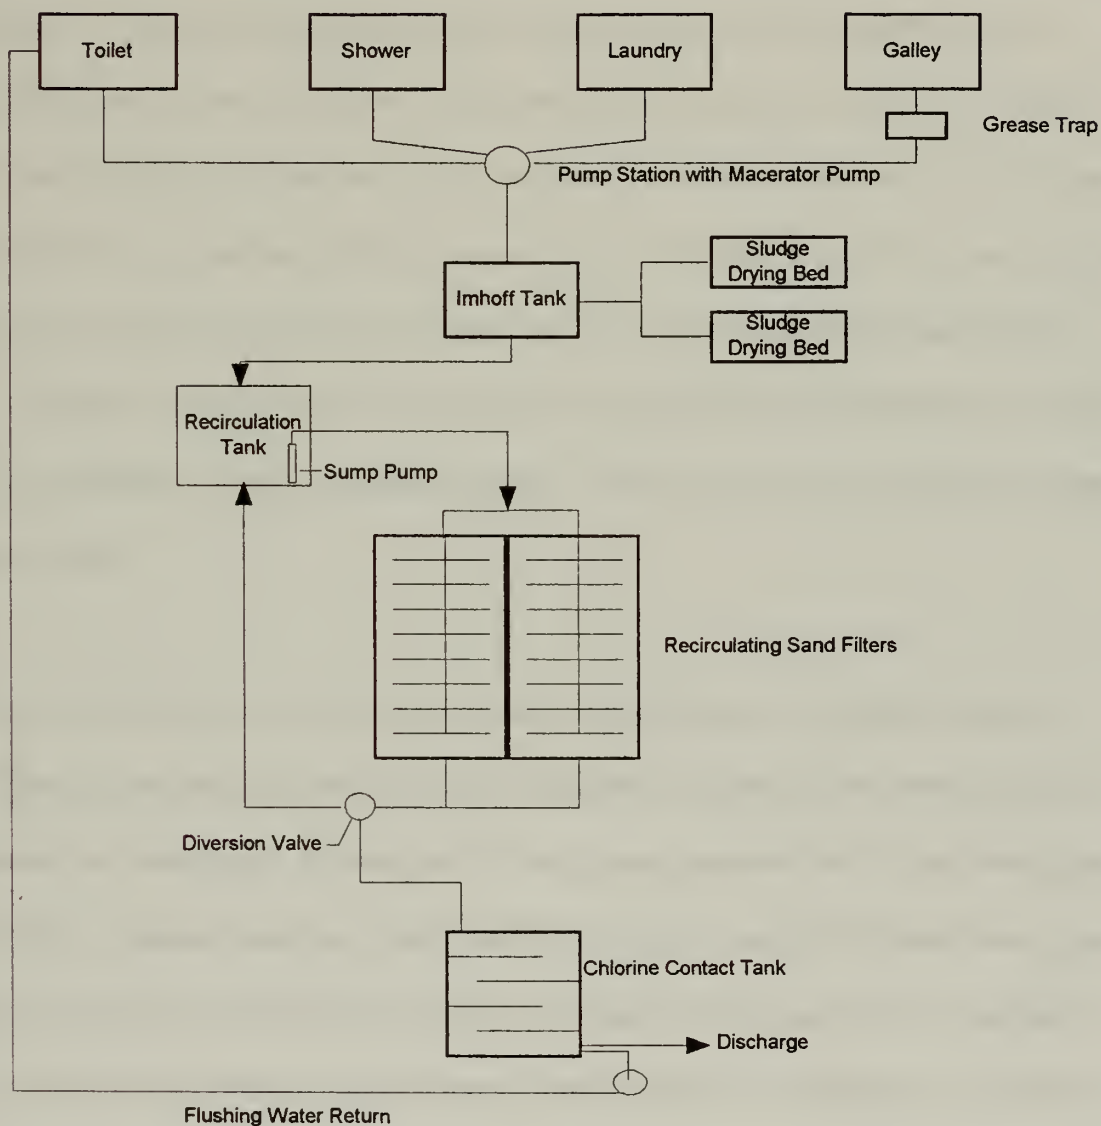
Toilet

Shower

Laundry

Galley

Grease Trap

Pump Station with Macerator Pump

Imhoff Tank

Sludge Drying Bed

Sludge Drying Bed

Recirculation Tank

Sump Pump

Recirculating Sand Filters

Diversion Valve

Chlorine Contact Tank

Discharge

Flushing Water Return